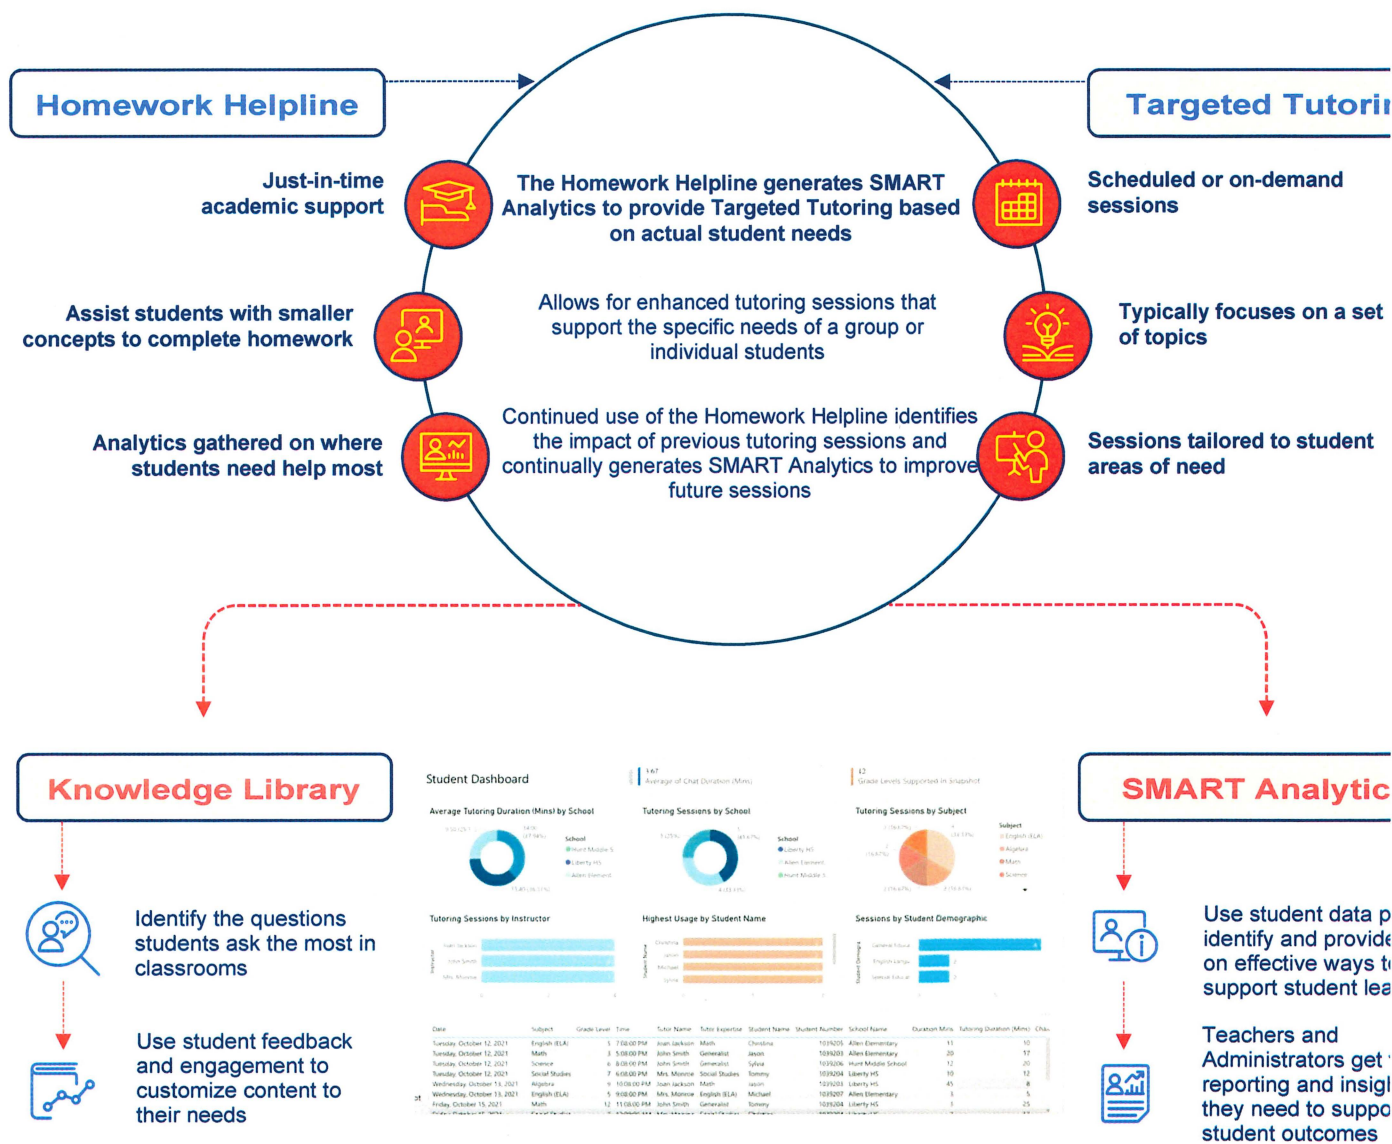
Homework Helpline

Targeted Tutori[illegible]

Just-in-time academic support

The Homework Helpline generates SMART Analytics to provide Targeted Tutoring based on actual student needs

Scheduled or on-demand sessions

Assist students with smaller concepts to complete homework

Allows for enhanced tutoring sessions that support the specific needs of a group or individual students

Typically focuses on a set of topics

Analytics gathered on where students need help most

Continued use of the Homework Helpline identifies the impact of previous tutoring sessions and continually generates SMART Analytics to improve future sessions

Sessions tailored to student areas of need

Knowledge Library

Student Dashboard

Average Tutoring Duration (Mins) by School

Tutoring Sessions by School

Tutoring Sessions by Subject

Tutoring Sessions by Instructor

Highest Usage by Student Name

Sessions by Student Demographic

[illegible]

SMART Analytic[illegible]

Identify the questions students ask the most in classrooms

Use student feedback and engagement to customize content to their needs

Use student data p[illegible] identify and provid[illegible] on effective ways t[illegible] support student lea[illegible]

Teachers and Administrators get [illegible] reporting and insig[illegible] they need to suppo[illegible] student outcomes